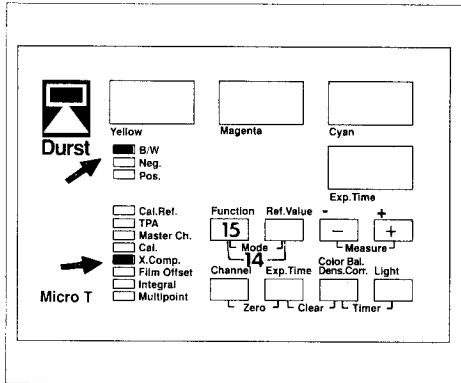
Durst

Yellow

Magenta

Cyan

B/W
Neg.
Pos.

Exp.Time

Cal.Ref.
TPA
Master Ch.
Cal.
X.Comp.
Film Offset
Integral
Multipoint

Function
15
Ref.Value
Mode
14
-
+
−
+
Measure

Channel
Exp.Time
Color Bal.
Dens.Corr.
Light

Zero
Clear
Timer

Micro T